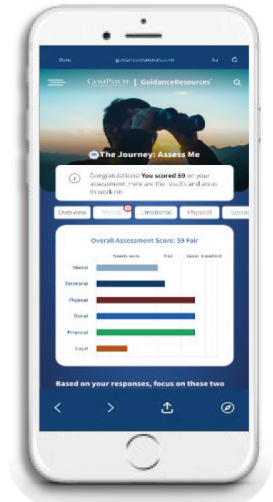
Done guidanceresources.com AA

ComPsych | GuidanceResources

The Journey: Assess Me

Congratulations! You scored 59 on your assessment. Here are the results and areas to work on:

Overview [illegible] Emotional Physical Social

Overall Assessment Score: 59 Fair

Needs work Fair Good Excellent

Mental
Emotional
Physical
Social
Financial
Legal

Based on your responses, focus on these two